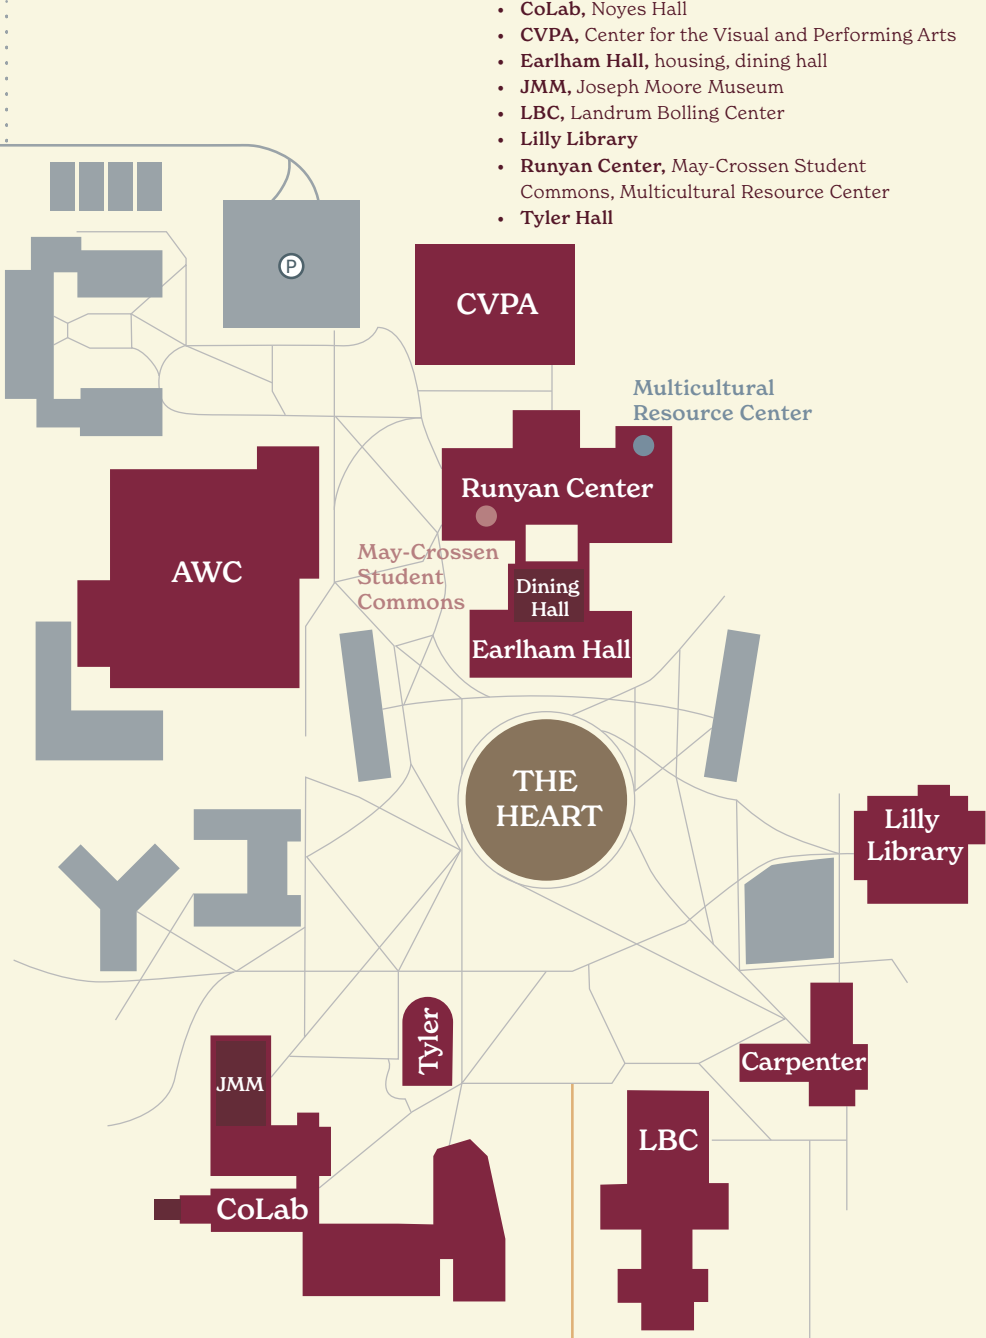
- **CoLab,** Noyes Hall
- **CVPA,** Center for the Visual and Performing Arts
- **Earlham Hall,** housing, dining hall
- **JMM,** Joseph Moore Museum
- **LBC,** Landrum Bolling Center
- **Lilly Library**
- **Runyan Center,** May-Crossen Student Commons, Multicultural Resource Center
- **Tyler Hall**

P

CVPA

Multicultural Resource Center

Runyan Center

AWC

May-Crossen Student Commons

Dining Hall

Earlham Hall

THE HEART

Lilly Library

Tyler

JMM

Carpenter

LBC

CoLab